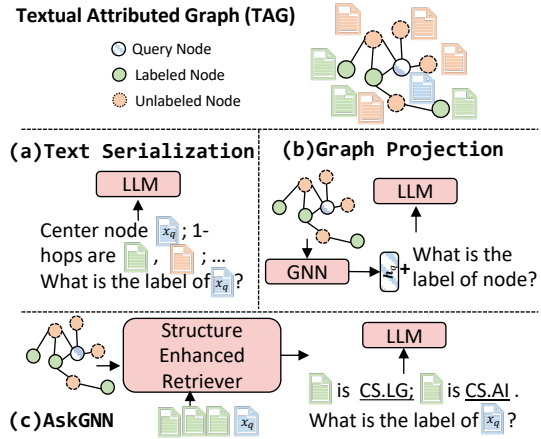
Textual Attributed Graph (TAG)

Query Node
Labeled Node
Unlabeled Node

(a)Text Serialization

LLM

Center node $x_q$ ; 1-hops are , ; ...
What is the label of $x_q$ ?

(b)Graph Projection

LLM

GNN

What is the label of node?

Structure Enhanced Retriever

$x_q$

LLM

is CS.LG; is CS.AI .
What is the label of $x_q$ ?

(c)AskGNN